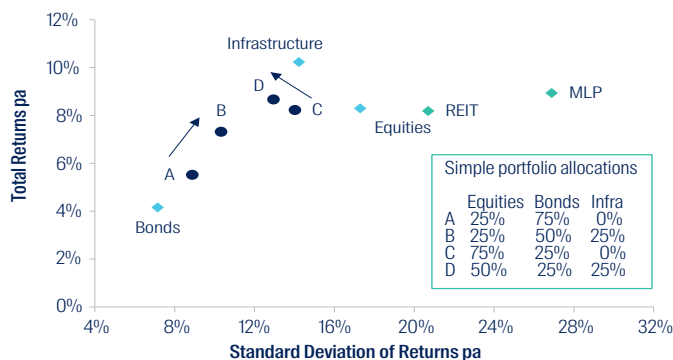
12%
10%
8%
6%
4%
2%
0%

Total Returns pa

Infrastructure
D
B
C
A
Bonds
Equities
REIT
MLP

Simple portfolio allocations

|   | Equities | Bonds | Infra |
|---|---|---|---|
| A | 25% | 75% | 0% |
| B | 25% | 50% | 25% |
| C | 75% | 25% | 0% |
| D | 50% | 25% | 25% |

4%
8%
12%
16%
20%
24%
28%
32%

Standard Deviation of Returns pa